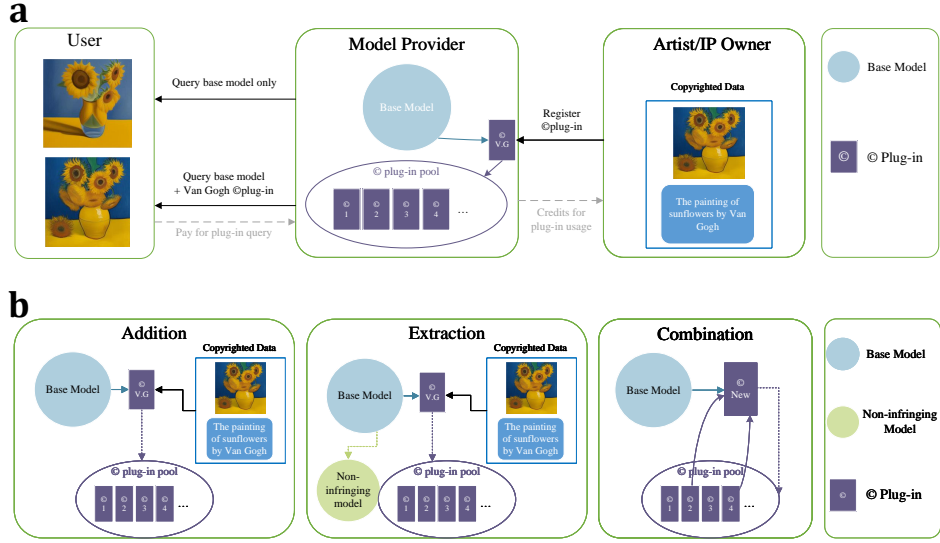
a

User

Query base model only

Query base model + Van Gogh ©plug-in

Pay for plug-in query

Model Provider

Base Model

© V.G

© plug-in pool

© 1 © 2 © 3 © 4 ...

Register ©plug-in

Credits for plug-in usage

Artist/IP Owner

Copyrighted Data

The painting of sunflowers by Van Gogh

Base Model

© © Plug-in

b

Addition

Base Model

© V.G

Copyrighted Data

The painting of sunflowers by Van Gogh

© plug-in pool

© 1 © 2 © 3 © 4 ...

Extraction

Base Model

© V.G

Copyrighted Data

The painting of sunflowers by Van Gogh

Non-infringing model

© plug-in pool

© 1 © 2 © 3 © 4 ...

Combination

Base Model

© New

© plug-in pool

© 1 © 2 © 3 © 4 ...

Base Model

Non-infringing Model

© © Plug-in